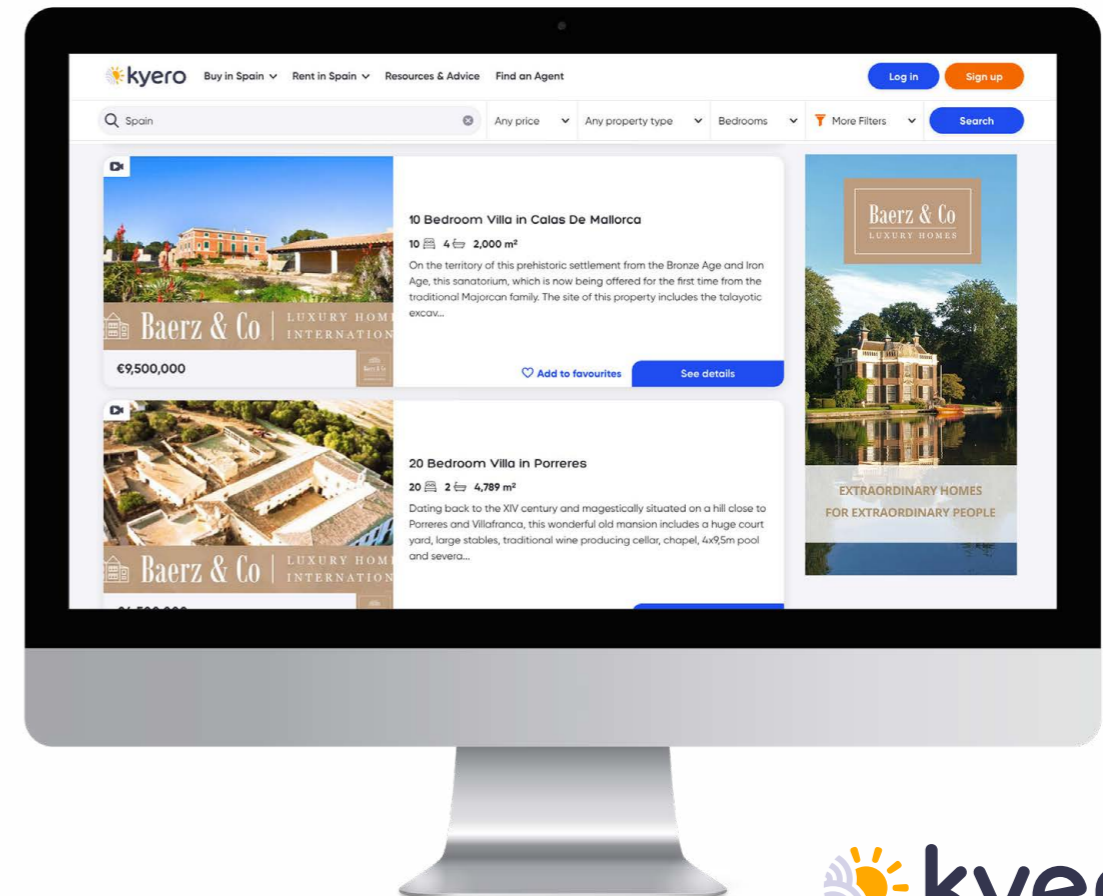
kyero Buy in Spain Rent in Spain Resources & Advice Find an Agent Log in Sign up

Spain Any price Any property type Bedrooms More Filters Search

10 Bedroom Villa in Calas De Mallorca

10 4 2,000 m²

On the territory of this prehistoric settlement from the Bronze Age and Iron Age, this sanatorium, which is now being offered for the first time from the traditional Majorcan family. The site of this property includes the talayotic excav...

Baerz & Co | LUXURY HOM INTERNATION

€9,500,000

Add to favourites See details

20 Bedroom Villa in Porreres

20 2 4,789 m²

Dating back to the XIV century and magestically situated on a hill close to Porreres and Villafranca, this wonderful old mansion includes a huge court yard, large stables, traditional wine producing cellar, chapel, 4x9,5m pool and severa...

Baerz & Co | LUXURY HOM INTERNATION

Baerz & Co LUXURY HOMES

EXTRAORDINARY HOMES FOR EXTRAORDINARY PEOPLE

kyer